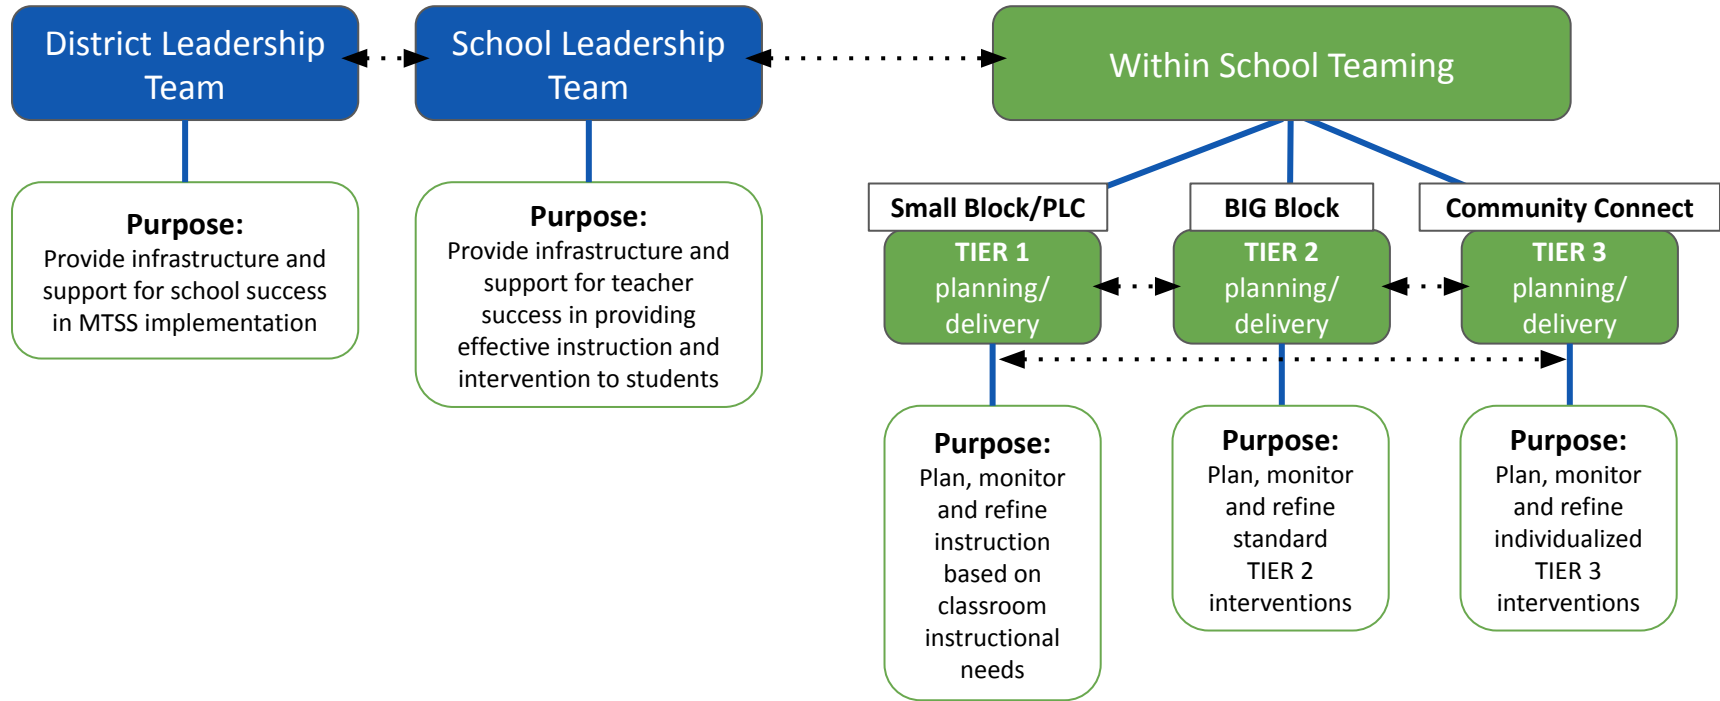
District Leadership Team

School Leadership Team

Within School Teaming

Purpose:
Provide infrastructure and support for school success in MTSS implementation

Purpose:
Provide infrastructure and support for teacher success in providing effective instruction and intervention to students

Small Block/PLC

BIG Block

Community Connect

TIER 1 planning/ delivery

TIER 2 planning/ delivery

TIER 3 planning/ delivery

Purpose:
Plan, monitor and refine instruction based on classroom instructional needs

Purpose:
Plan, monitor and refine standard TIER 2 interventions

Purpose:
Plan, monitor and refine individualized TIER 3 interventions